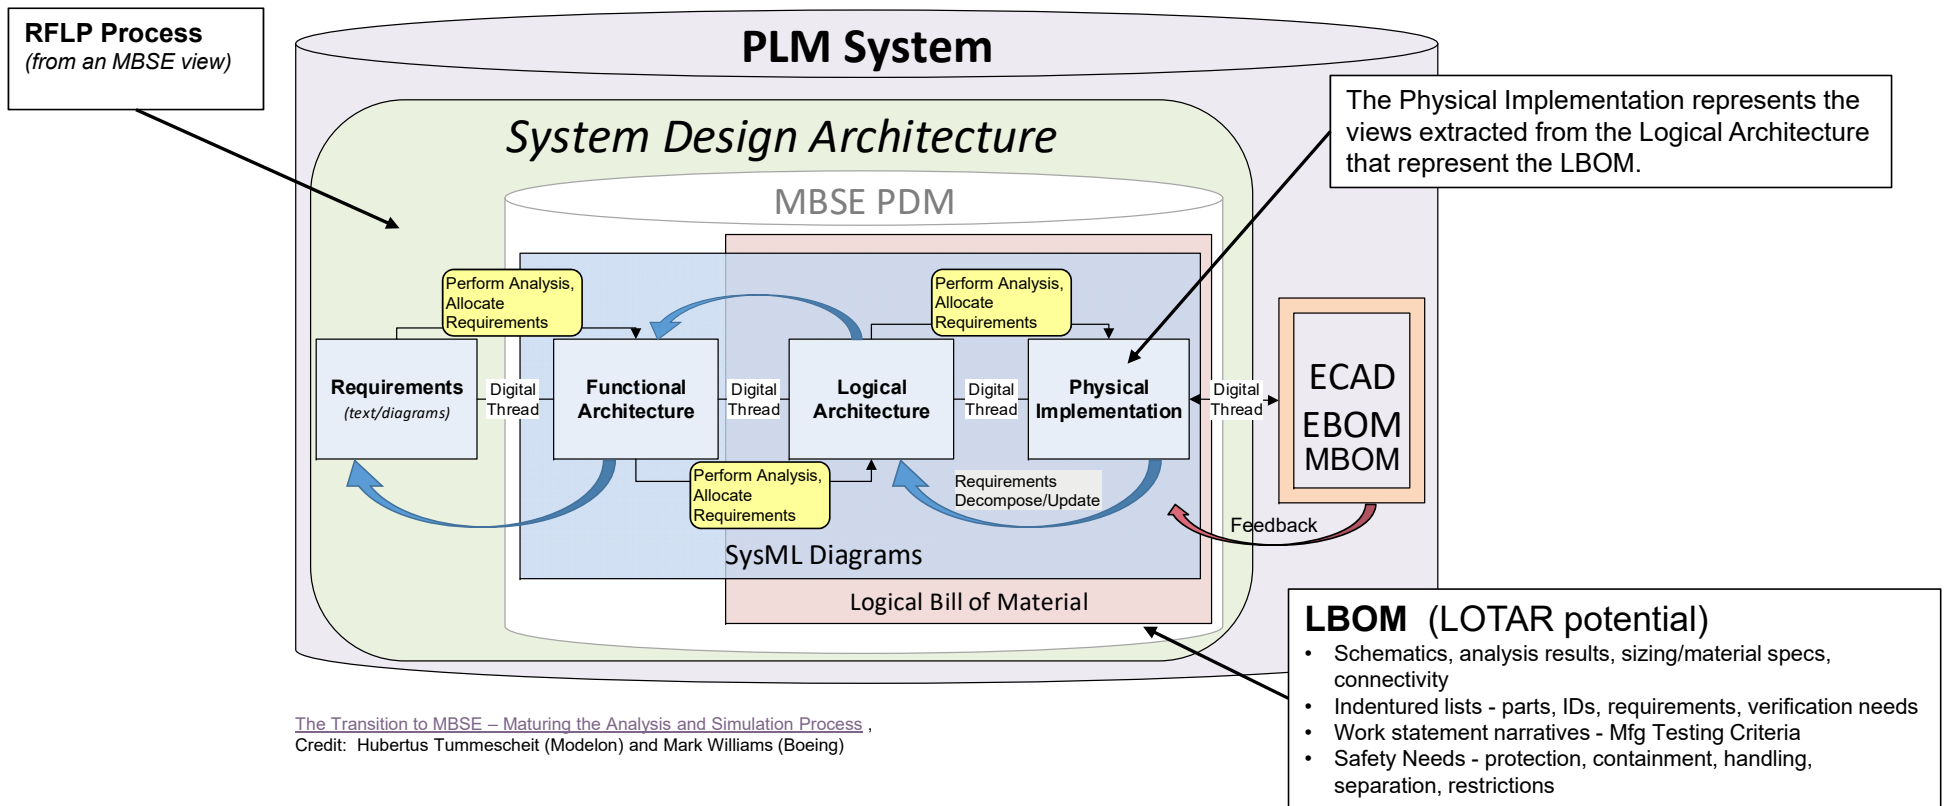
RFLP Process
(from an MBSE view)

PLM System

System Design Architecture

MBSE PDM

The Physical Implementation represents the views extracted from the Logical Architecture that represent the LBOM.

Perform Analysis, Allocate Requirements

Perform Analysis, Allocate Requirements

Requirements
(text/diagrams)

Digital Thread

Functional Architecture

Digital Thread

Logical Architecture

Digital Thread

Physical Implementation

Digital Thread

ECAD
EBOM
MBOM

Perform Analysis, Allocate Requirements

Requirements Decompose/Update

Feedback

SysML Diagrams

Logical Bill of Material

LBOM (LOTAR potential)
• Schematics, analysis results, sizing/material specs, connectivity
• Indentured lists - parts, IDs, requirements, verification needs
• Work statement narratives - Mfg Testing Criteria
• Safety Needs - protection, containment, handling, separation, restrictions

The Transition to MBSE – Maturing the Analysis and Simulation Process ,
Credit: Hubertus Tummescheit (Modelon) and Mark Williams (Boeing)